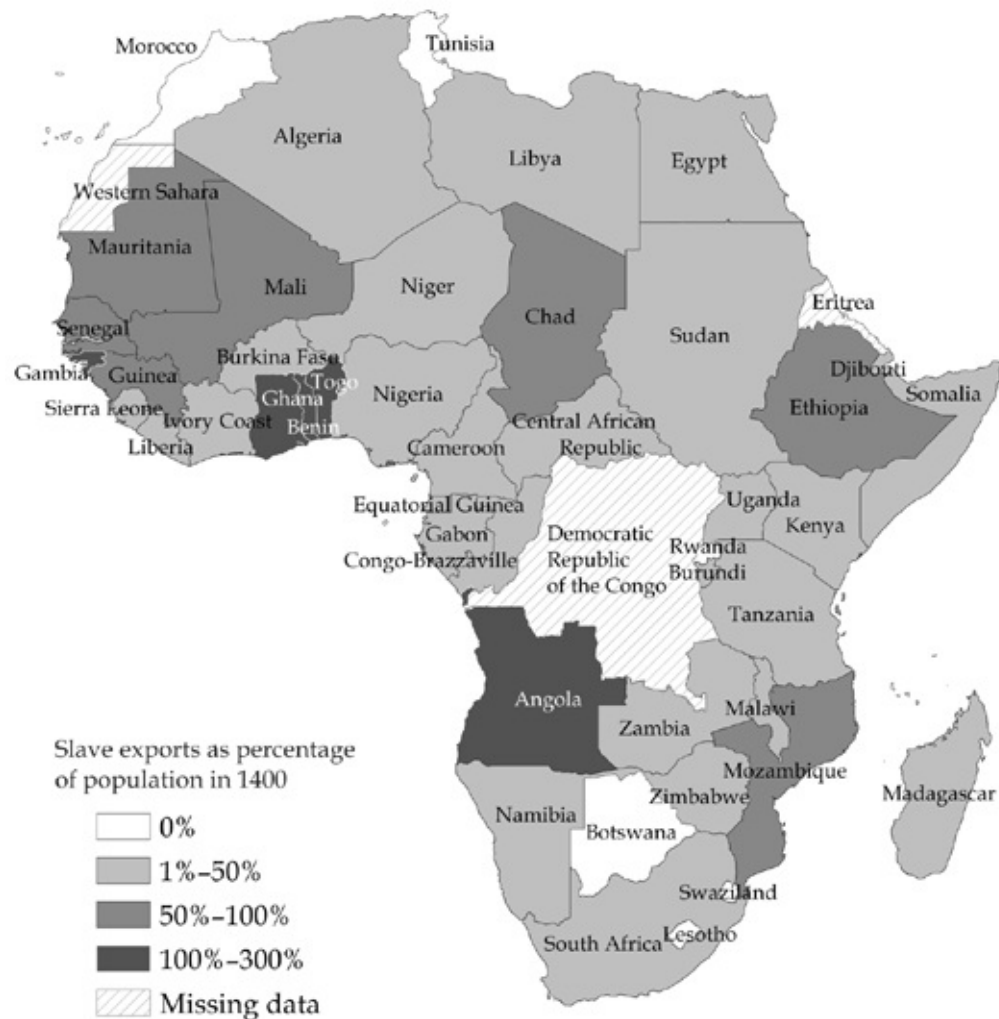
Morocco
Tunisia
Algeria
Libya
Egypt
Western Sahara
Mauritania
Mali
Niger
Chad
Sudan
Eritrea
Senegal
Gambia
Guinea
Burkina Faso
Togo
Ghana
Benin
Nigeria
Djibouti
Sierra Leone
Ivory Coast
Liberia
Ethiopia
Somalia
Cameroon
Central African Republic
Equatorial Guinea
Gabon
Congo-Brazzaville
Democratic Republic of the Congo
Uganda
Kenya
Rwanda
Burundi
Tanzania
Angola
Zambia
Malawi
Mozambique
Zimbabwe
Namibia
Botswana
Madagascar
Swaziland
South Africa
Lesotho

Slave exports as percentage of population in 1400
0%
1%–50%
50%–100%
100%–300%
Missing data